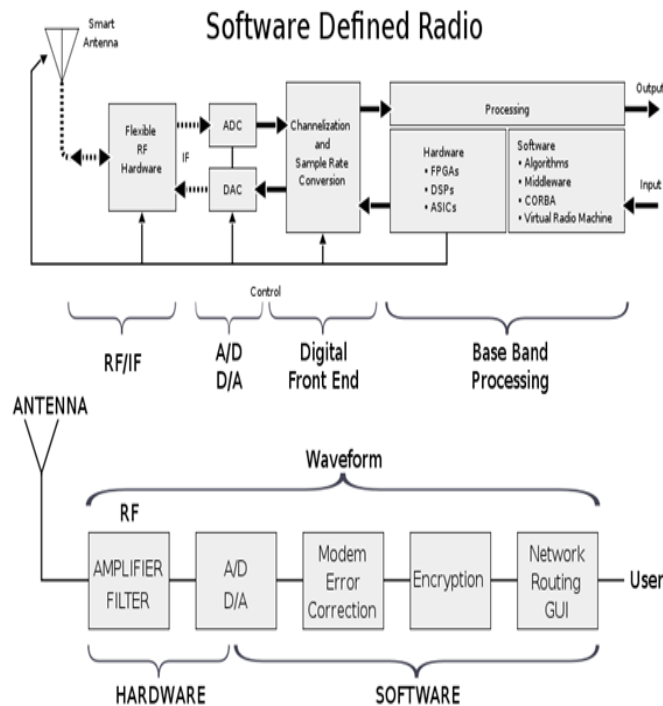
Software Defined Radio

Smart Antenna

Flexible RF Hardware

IF

ADC

DAC

Channelization and Sample Rate Conversion

Processing

Output

Hardware
• FPGAs
• DSPs
• ASICs

Software
• Algorithms
• Middleware
• CORBA
• Virtual Radio Machine

Input

Control

RF/IF

A/D
D/A

Digital Front End

Base Band Processing

ANTENNA

Waveform

RF

AMPLIFIER FILTER

A/D
D/A

Modem Error Correction

Encryption

Network Routing GUI

User

HARDWARE

SOFTWARE